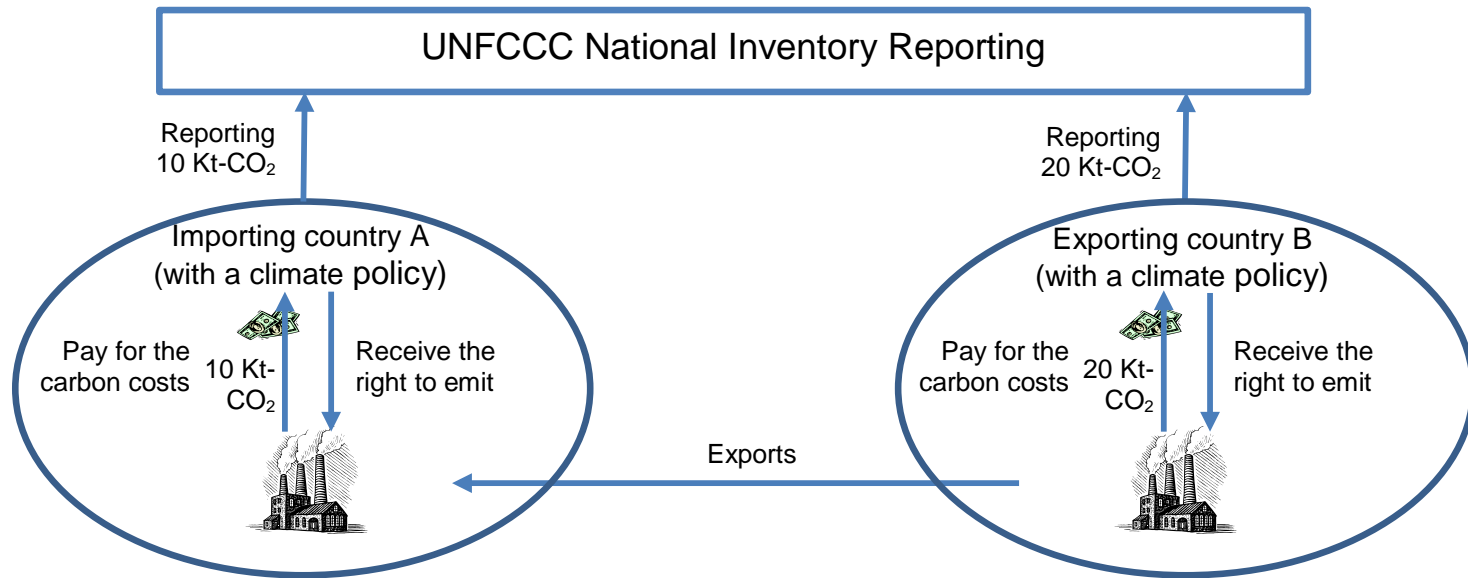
UNFCCC National Inventory Reporting

Reporting 10 Kt-$CO_2$

Reporting 20 Kt-$CO_2$

Importing country A (with a climate policy)

Pay for the carbon costs

10 Kt-$CO_2$

Receive the right to emit

Exporting country B (with a climate policy)

Pay for the carbon costs

20 Kt-$CO_2$

Receive the right to emit

Exports